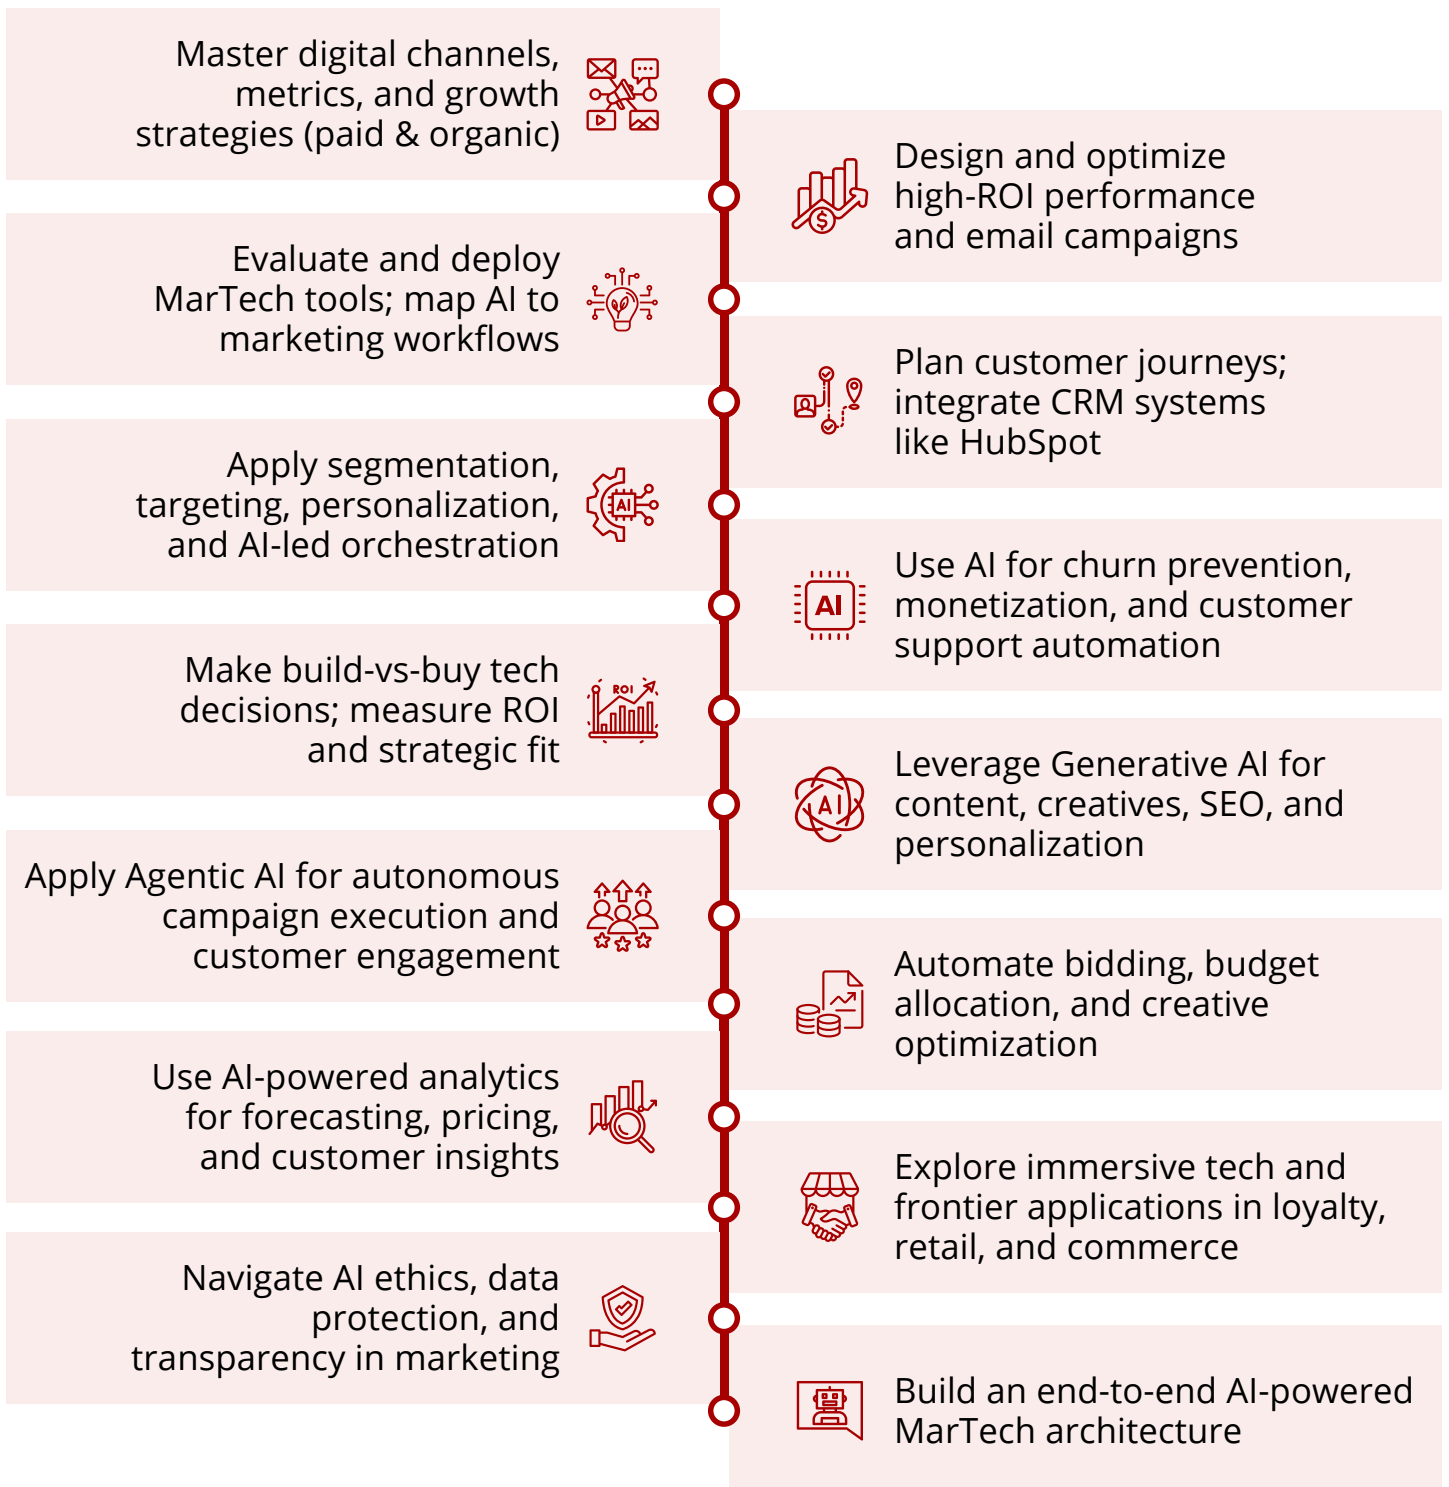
Master digital channels, metrics, and growth strategies (paid & organic)

Design and optimize high-ROI performance and email campaigns

Evaluate and deploy MarTech tools; map AI to marketing workflows

Plan customer journeys; integrate CRM systems like HubSpot

Apply segmentation, targeting, personalization, and AI-led orchestration

AI

Use AI for churn prevention, monetization, and customer support automation

AI

ROI

Make build-vs-buy tech decisions; measure ROI and strategic fit

AI

Leverage Generative AI for content, creatives, SEO, and personalization

Apply Agentic AI for autonomous campaign execution and customer engagement

Automate bidding, budget allocation, and creative optimization

Use AI-powered analytics for forecasting, pricing, and customer insights

Explore immersive tech and frontier applications in loyalty, retail, and commerce

Navigate AI ethics, data protection, and transparency in marketing

Build an end-to-end AI-powered MarTech architecture